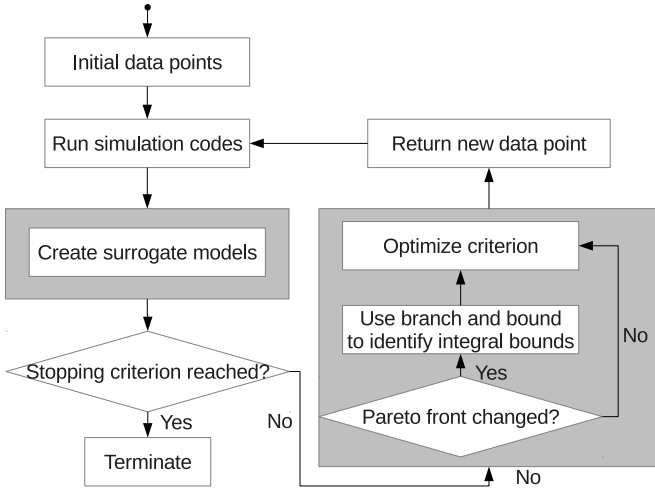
Initial data points

Run simulation codes

Return new data point

Create surrogate models

Optimize criterion

Use branch and bound to identify integral bounds

No

Yes

Stopping criterion reached?

Pareto front changed?

Yes

No

Terminate

No